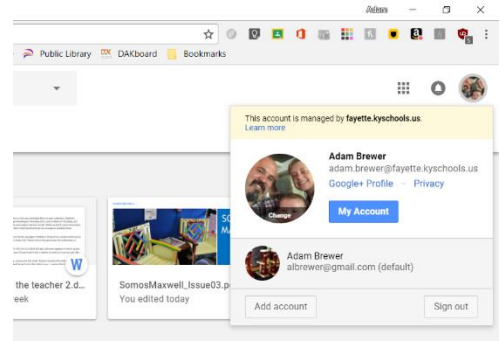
Adam

Public Library DAKboard Bookmarks

This account is managed by fayette.kyschools.us.
Learn more

Adam Brewer
adam.brewer@fayette.kyschools.us
Google+ Profile – Privacy

Change

My Account

Adam Brewer
albrewer@gmail.com (default)

Add account

Sign out

the teacher 2.d
eek

SomosMaxwell_Issue03.p
You edited today